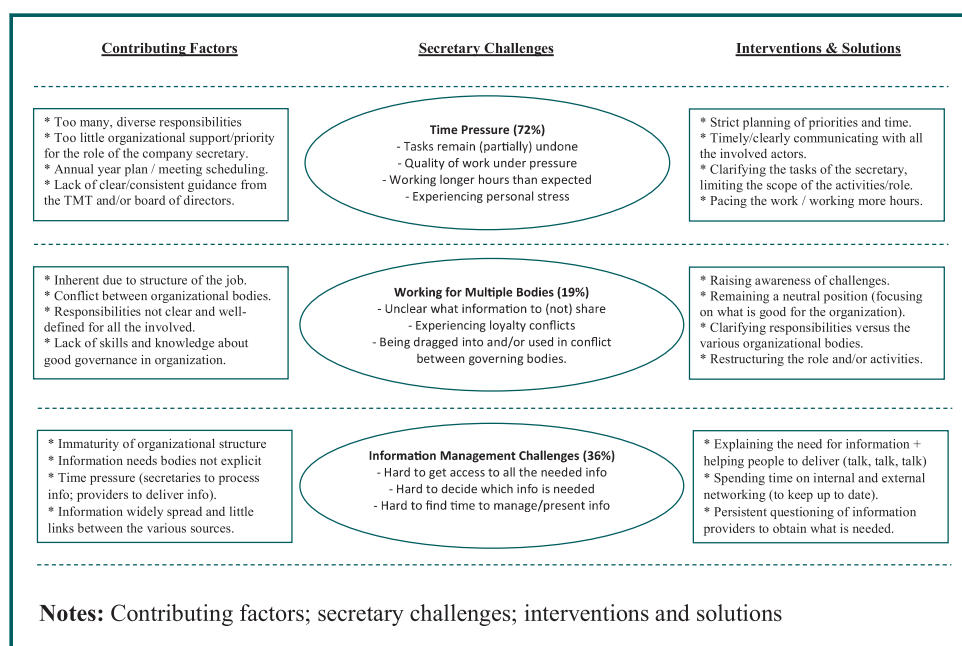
Contributing Factors

Secretary Challenges

Interventions & Solutions

* Too many, diverse responsibilities
* Too little organizational support/priority for the role of the company secretary.
* Annual year plan / meeting scheduling.
* Lack of clear/consistent guidance from the TMT and/or board of directors.

Time Pressure (72%)
- Tasks remain (partially) undone
- Quality of work under pressure
- Working longer hours than expected
- Experiencing personal stress

* Strict planning of priorities and time.
* Timely/clearly communicating with all the involved actors.
* Clarifying the tasks of the secretary, limiting the scope of the activities/role.
* Pacing the work / working more hours.

* Inherent due to structure of the job.
* Conflict between organizational bodies.
* Responsibilities not clear and well-defined for all the involved.
* Lack of skills and knowledge about good governance in organization.

Working for Multiple Bodies (19%)
- Unclear what information to (not) share
- Experiencing loyalty conflicts
- Being dragged into and/or used in conflict between governing bodies.

* Raising awareness of challenges.
* Remaining a neutral position (focusing on what is good for the organization).
* Clarifying responsibilities versus the various organizational bodies.
* Restructuring the role and/or activities.

* Immaturity of organizational structure
* Information needs bodies not explicit
* Time pressure (secretaries to process info; providers to deliver info).
* Information widely spread and little links between the various sources.

Information Management Challenges (36%)
- Hard to get access to all the needed info
- Hard to decide which info is needed
- Hard to find time to manage/present info

* Explaining the need for information + helping people to deliver (talk, talk, talk)
* Spending time on internal and external networking (to keep up to date).
* Persistent questioning of information providers to obtain what is needed.

Notes: Contributing factors; secretary challenges; interventions and solutions